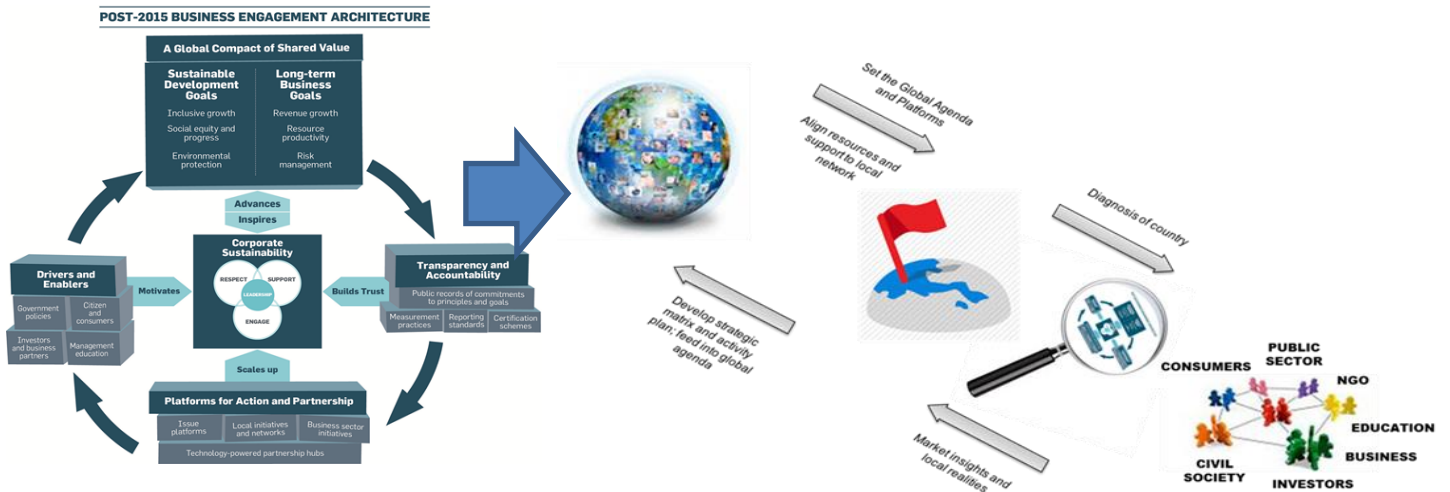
POST-2015 BUSINESS ENGAGEMENT ARCHITECTURE

A Global Compact of Shared Value

Sustainable Development Goals

Inclusive growth

Social equity and progress

Environmental protection

Long-term Business Goals

Revenue growth

Resource productivity

Risk management

Advances

Inspires

Corporate Sustainability

RESPECT

SUPPORT

LEADERSHIP

ENGAGE

Drivers and Enablers

Government policies

Citizen and consumers

Investors and business partners

Management education

Motivates

Builds Trust

Transparency and Accountability

Public records of commitments to principles and goals

Measurement practices

Reporting standards

Certification schemes

Scales up

Platforms for Action and Partnership

Issue platforms

Local initiatives and networks

Business sector initiatives

Technology-powered partnership hubs

Set the Global Agenda and Platforms

Align resources and support to local network

Diagnosis of country

Develop strategic matrix and activity plan: feed into global agenda

Market insights and local realities

CONSUMERS

PUBLIC SECTOR

NGO

EDUCATION

BUSINESS

CIVIL SOCIETY

INVESTORS